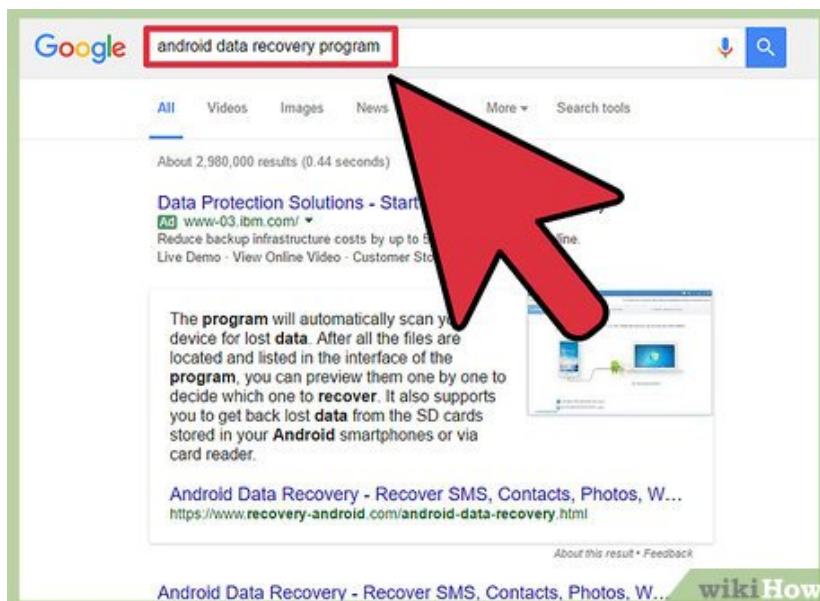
Google

android data recovery program

All Videos Images News More ▾ Search tools

About 2,980,000 results (0.44 seconds)

Data Protection Solutions - Start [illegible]

Ad www-03.ibm.com/ ▾

Reduce backup infrastructure costs by up to 5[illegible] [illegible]line.

Live Demo · View Online Video · Customer Sto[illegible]

The program will automatically scan yo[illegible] device for lost data. After all the files are located and listed in the interface of the program, you can preview them one by one to decide which one to recover. It also supports you to get back lost data from the SD cards stored in your Android smartphones or via card reader.

Android Data Recovery - Recover SMS, Contacts, Photos, W...

https://www.recovery-android.com/android-data-recovery.html

About this result • Feedback

Android Data Recovery - Recover SMS, Contacts, Photos, W...

wikiHow